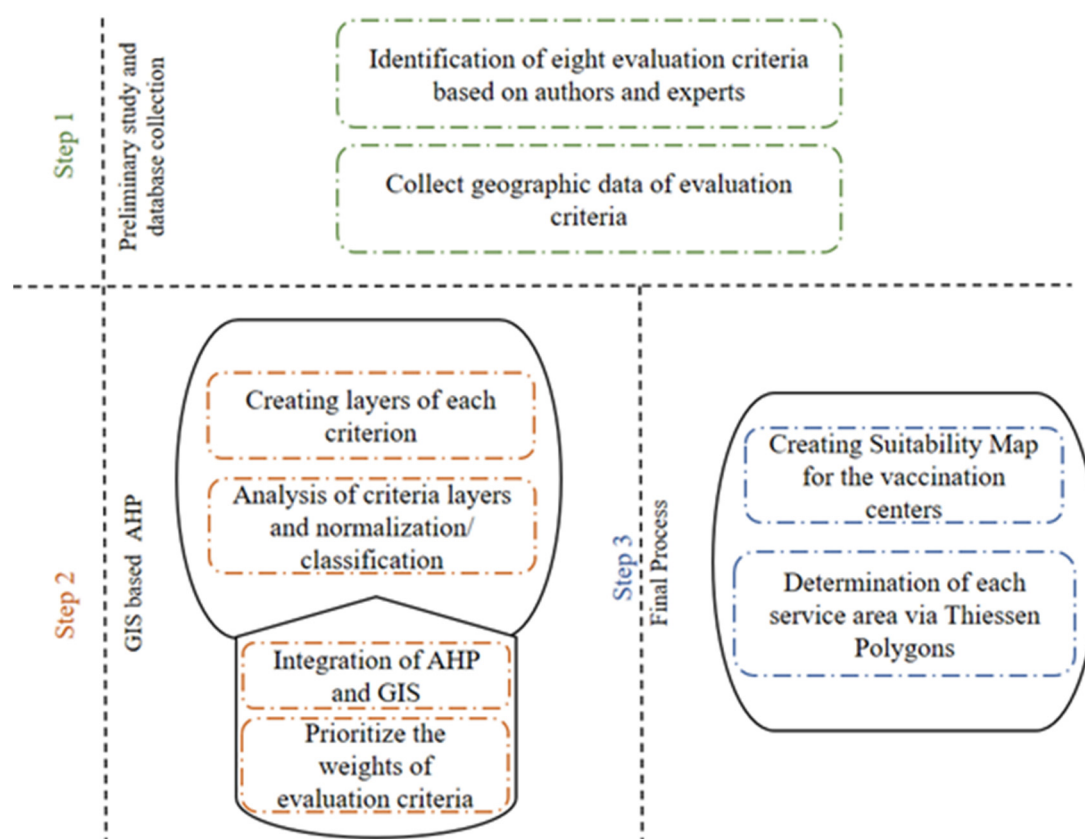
Step 1

Preliminary study and database collection

Identification of eight evaluation criteria based on authors and experts

Collect geographic data of evaluation criteria

Step 2

GIS based AHP

Creating layers of each criterion

Analysis of criteria layers and normalization/ classification

Integration of AHP and GIS

Prioritize the weights of evaluation criteria

Step 3

Final Process

Creating Suitability Map for the vaccination centers

Determination of each service area via Thiessen Polygons